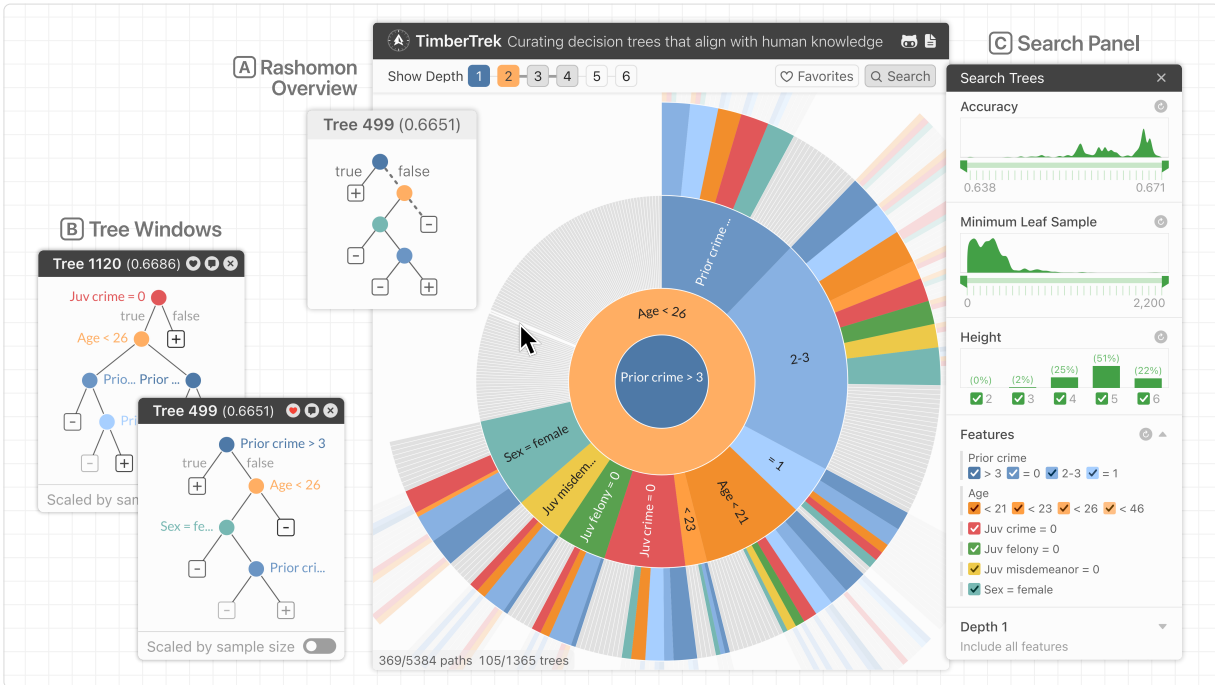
A Rashomon Overview

TimberTrek Curating decision trees that align with human knowledge

Show Depth 1 2 3 4 5 6

Favorites Search

C Search Panel

Search Trees

Accuracy

0.638 0.671

Minimum Leaf Sample

0 2,200

Height

(0%) (2%) (25%) (51%) (22%)

2 3 4 5 6

Features

Prior crime

> 3 = 0 2-3 = 1

Age

< 21 < 23 < 26 < 46

Juv crime = 0

Juv felony = 0

Juv misdemeanor = 0

Sex = female

Depth 1

Include all features

Tree 499 (0.6651)

true false

B Tree Windows

Tree 1120 (0.6686)

Juv crime = 0

true false

Age < 26

Prio... Prior ...

Pri

Scaled by sam

Tree 499 (0.6651)

Prior crime > 3

true false

Age < 26

Sex = fe...

Prior cri...

Scaled by sample size

Prior crime > 3

Age < 26

Prior crime ...

2-3

= 1

Age < 21

< 23

Juv crime = 0

Juv felony = 0

Juv misdem...

Sex = female

369/5384 paths 105/1365 trees